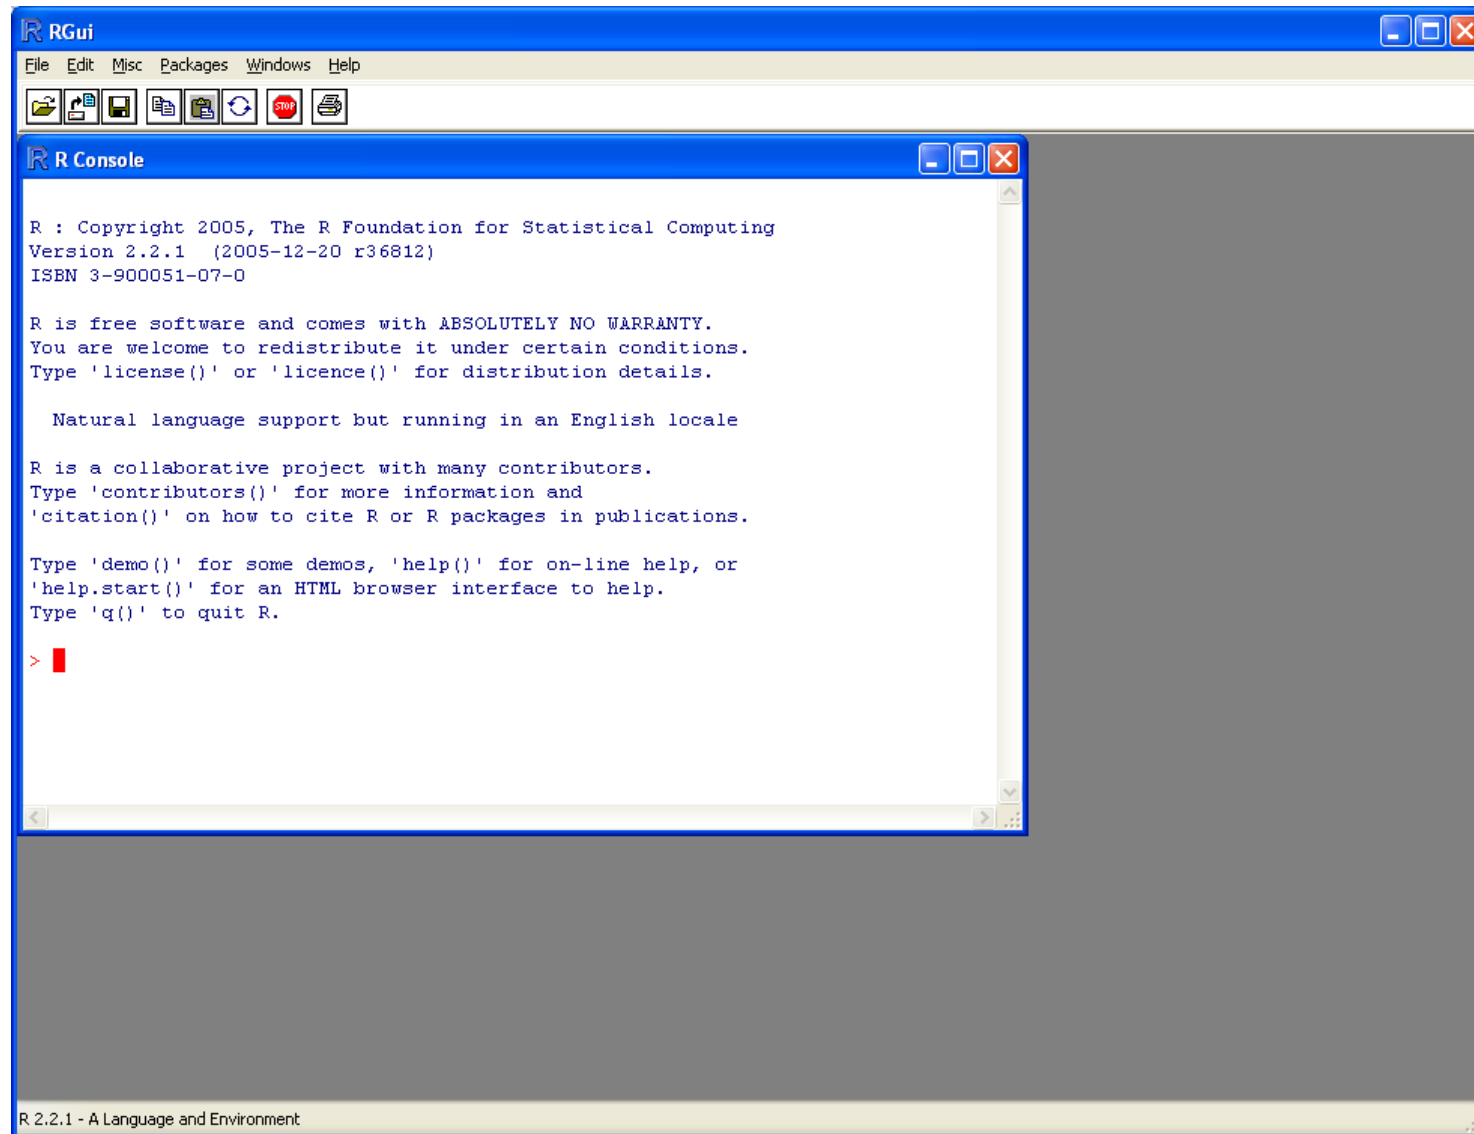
RGui

File Edit Misc Packages Windows Help

STOP

R Console

R : Copyright 2005, The R Foundation for Statistical Computing
Version 2.2.1 (2005-12-20 r36812)
ISBN 3-900051-07-0

R is free software and comes with ABSOLUTELY NO WARRANTY.
You are welcome to redistribute it under certain conditions.
Type 'license()' or 'licence()' for distribution details.

Natural language support but running in an English locale

R is a collaborative project with many contributors.
Type 'contributors()' for more information and
'citation()' on how to cite R or R packages in publications.

Type 'demo()' for some demos, 'help()' for on-line help, or
'help.start()' for an HTML browser interface to help.
Type 'q()' to quit R.

>

R 2.2.1 - A Language and Environment